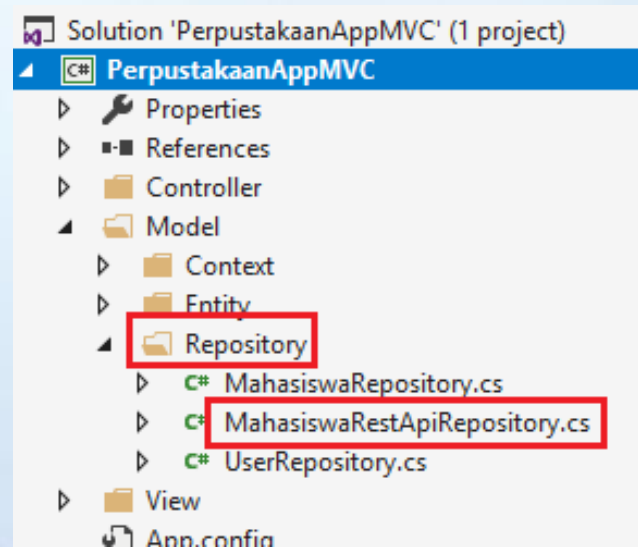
Solution 'PerpustakaanAppMVC' (1 project)
C# PerpustakaanAppMVC
Properties
References
Controller
Model
Context
Entity
Repository
C# MahasiswaRepository.cs
C# MahasiswaRestApiRepository.cs
C# UserRepository.cs
View
App.config